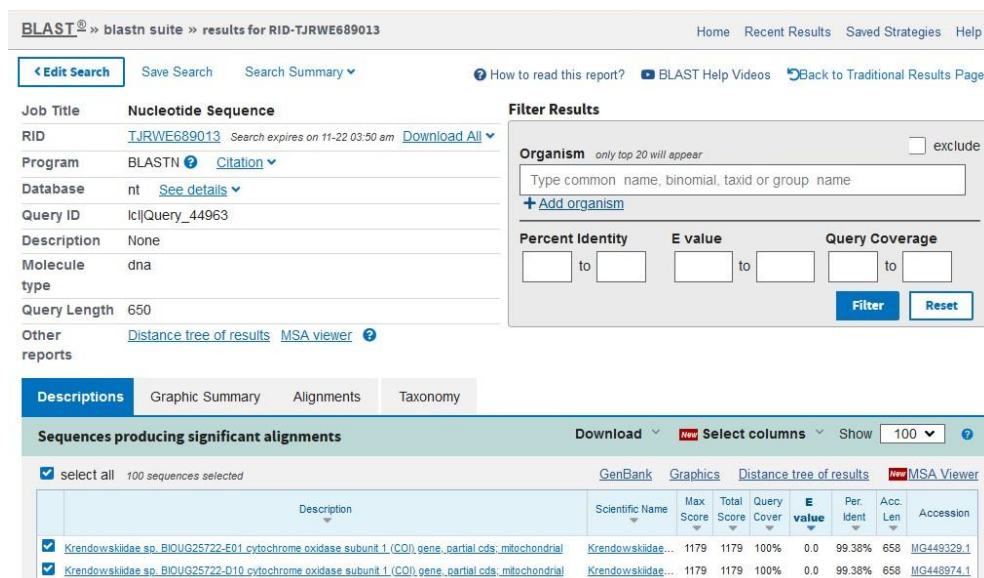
BLAST® » blastn suite » results for RID-TJRWE689013

Home Recent Results Saved Strategies Help

< Edit Search Save Search Search Summary

How to read this report? BLAST Help Videos Back to Traditional Results Page

| | |
|---|---|
| Job Title | Nucleotide Sequence |
| RID | TJRWE689013 Search expires on 11-22 03:50 am Download All |
| Program | BLASTN Citation |
| Database | nt See details |
| Query ID | lcl\|Query_44963 |
| Description | None |
| Molecule type | dna |
| Query Length | 650 |
| Other reports | Distance tree of results MSA viewer |

Filter Results

Organism only top 20 will appear

exclude

Type common name, binomial, taxid or group name

+ Add organism

Percent Identity to E value to Query Coverage to

Filter Reset

Descriptions Graphic Summary Alignments Taxonomy

Sequences producing significant alignments

Download New Select columns Show 100

select all 100 sequences selected

GenBank Graphics Distance tree of results New MSA Viewer

| | Description | Scientific Name | Max Score | Total Score | Query Cover | E value | Per. Ident | Acc. Len | Accession |
|---|---|---|---|---|---|---|---|---|---|
| ✔ | Krendowskiidae sp. BIOUG25722-E01 cytochrome oxidase subunit 1 (COI) gene, partial cds; mitochondrial | Krendowskiidae... | 1179 | 1179 | 100% | 0.0 | 99.38% | 658 | MG449329.1 |
| ✔ | Krendowskiidae sp. BIOUG25722-D10 cytochrome oxidase subunit 1 (COI) gene, partial cds; mitochondrial | Krendowskiidae... | 1179 | 1179 | 100% | 0.0 | 99.38% | 658 | MG448974.1 |